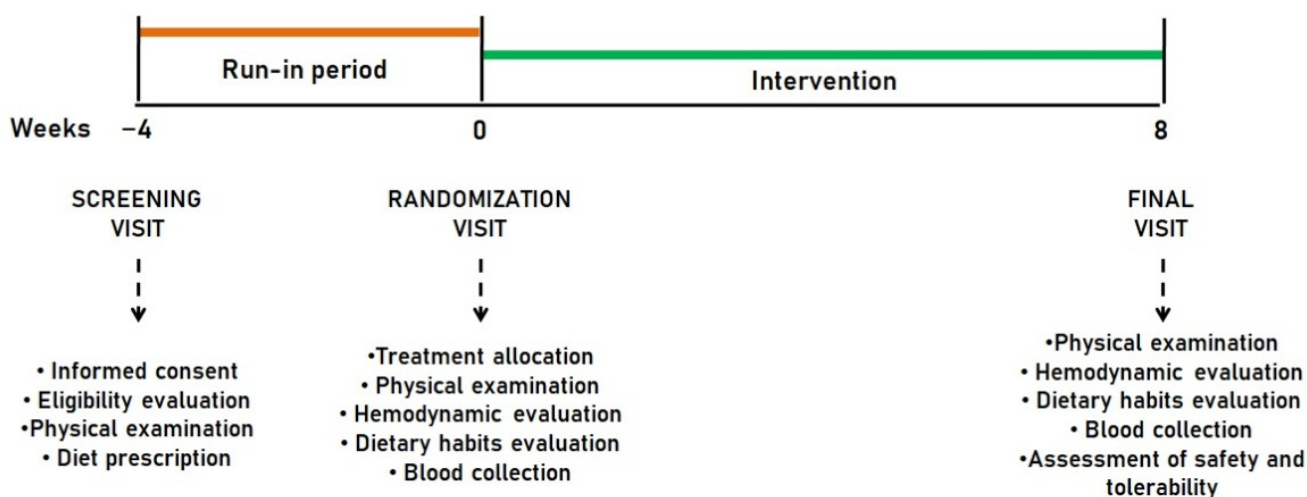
Run-in period

Intervention

Weeks −4 0 8

SCREENING VISIT

• Informed consent
• Eligibility evaluation
•Physical examination
• Diet prescription

RANDOMIZATION VISIT

•Treatment allocation
• Physical examination
• Hemodynamic evaluation
• Dietary habits evaluation
• Blood collection

FINAL VISIT

•Physical examination
• Hemodynamic evaluation
• Dietary habits evaluation
• Blood collection
•Assessment of safety and tolerability